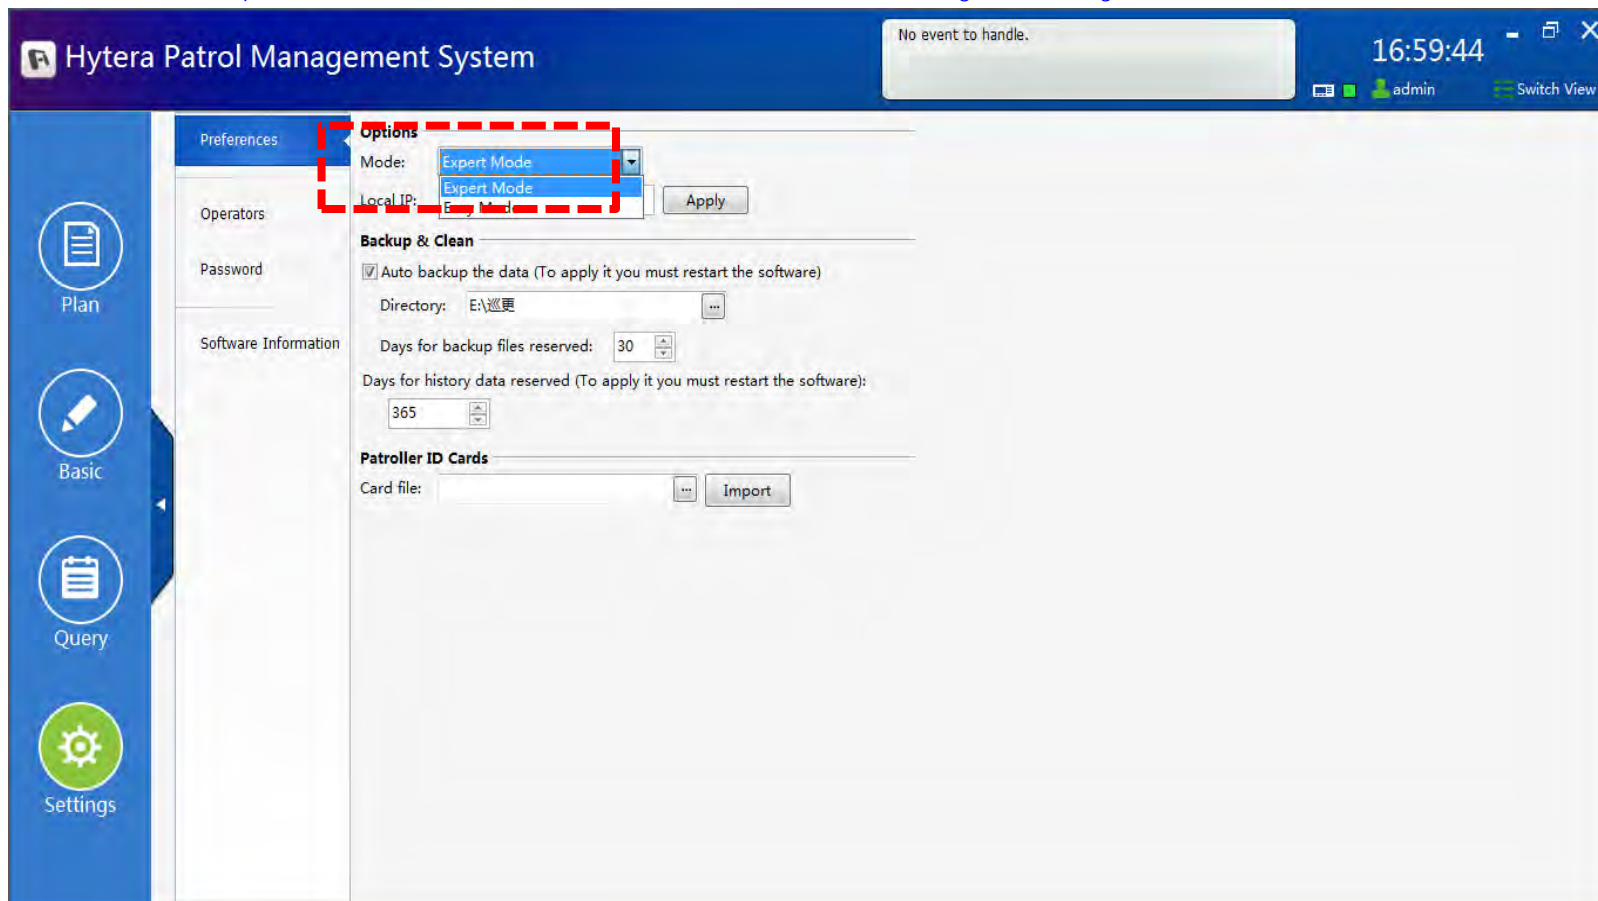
Hytera Patrol Management System

No event to handle.

16:59:44

admin

Switch View

Plan

Basic

Query

Settings

Preferences

Operators

Password

Software Information

Options

Mode: Expert Mode

Expert Mode

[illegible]

Local IP:

Apply

Backup & Clean

Auto backup the data (To apply it you must restart the software)

Directory: E:\巡更

...

Days for backup files reserved: 30

Days for history data reserved (To apply it you must restart the software):

365

Patroller ID Cards

Card file:

...

Import